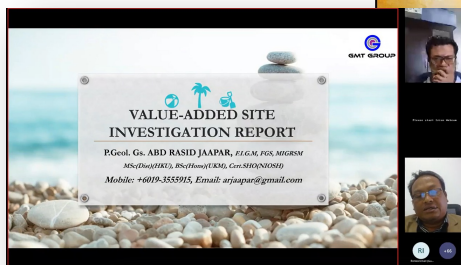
GMT GROUP

VALUE-ADDED SITE INVESTIGATION REPORT

P.Geol. Gs. ABD RASID JAAPAR, F.I.G.M, FGS, MIGRSM

MSc(Dist)(HKU), BSc(Hons)(UKM), Cert.SHO(NIOSH)

Mobile: +6019-3555915, Email: arjaapar@gmail.com

RJ

+46